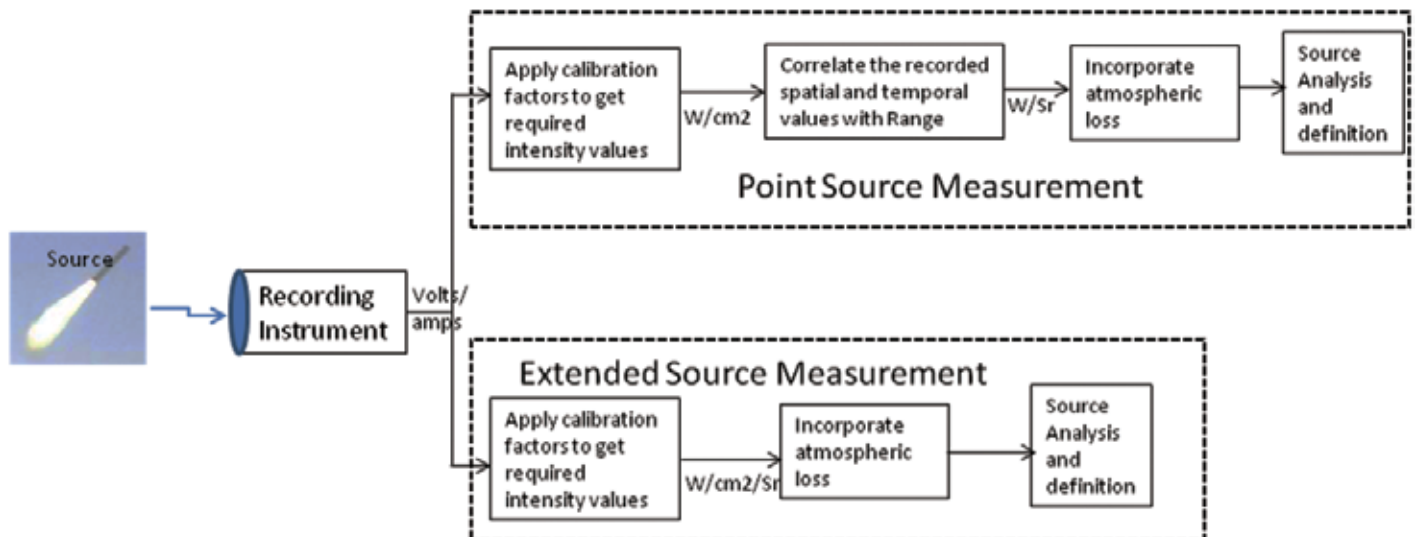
Source

Recording Instrument

Volts/ amps

Apply calibration factors to get required intensity values

W/cm2

Correlate the recorded spatial and temporal values with Range

W/Sr

Incorporate atmospheric loss

Source Analysis and definition

Point Source Measurement

Extended Source Measurement

Apply calibration factors to get required intensity values

W/cm2/Sr

Incorporate atmospheric loss

Source Analysis and definition